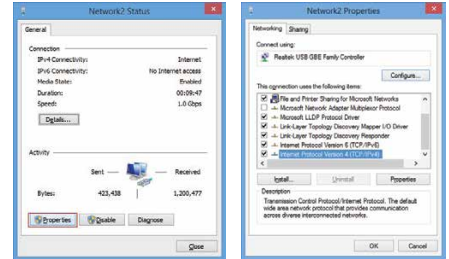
Network2 Status

General

Connection
IPv4 Connectivity: Internet
IPv6 Connectivity: No Internet access
Media State: Enabled
Duration: 00:09:47
Speed: 1.0 Gbps

Details...

Activity
Sent — Received
Bytes: 423,438 | 1,200,477

Properties | Disable | Diagnose

Close

Network2 Properties

Networking | Sharing

Connect using:
Realtek USB GBE Family Controller

Configure...

This connection uses the following items:
File and Printer Sharing for Microsoft Networks
Microsoft Network Adapter Multiplexor Protocol
Microsoft LLDP Protocol Driver
Link-Layer Topology Discovery Mapper I/O Driver
Link-Layer Topology Discovery Responder
Internet Protocol Version 6 (TCP/IPv6)
Internet Protocol Version 4 (TCP/IPv4)

Install... | Uninstall | Properties

Description
Transmission Control Protocol/Internet Protocol. The default wide area network protocol that provides communication across diverse interconnected networks.

OK | Cancel